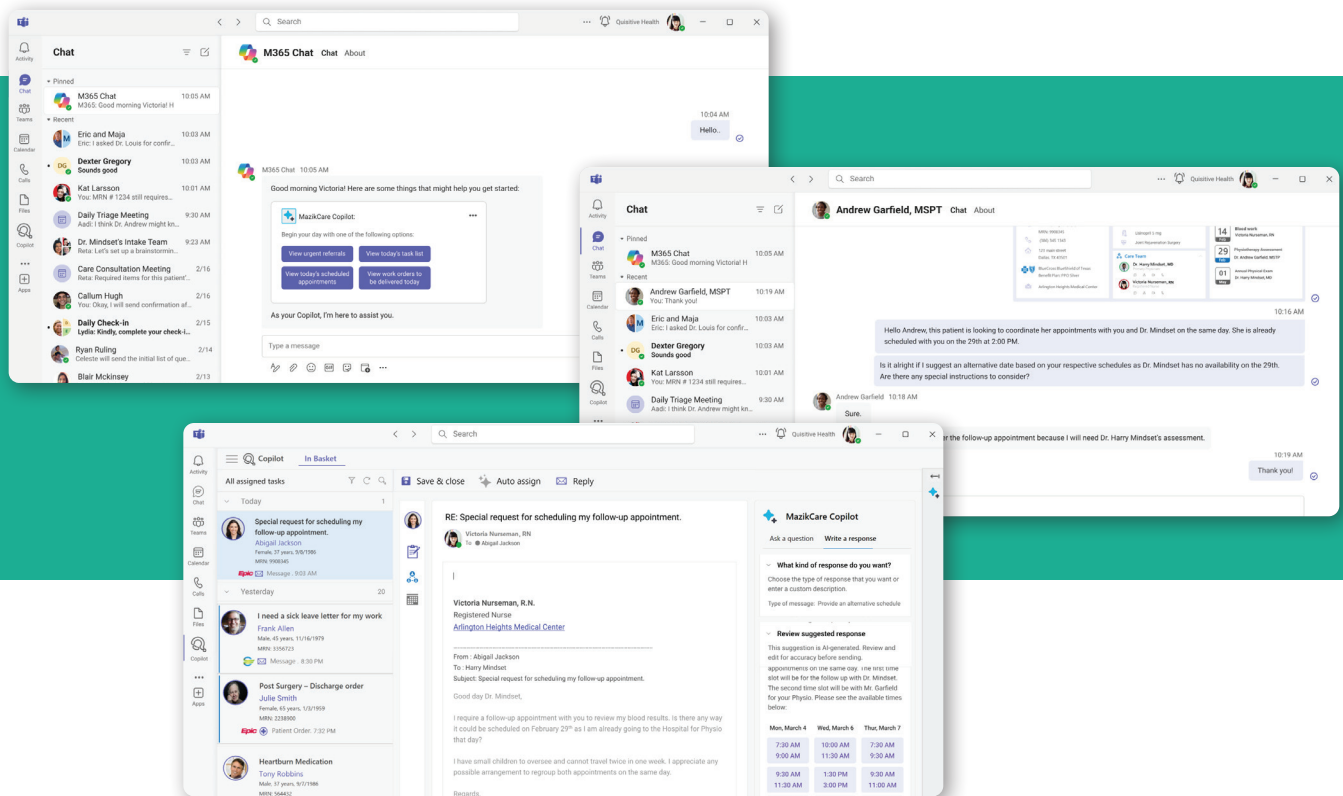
Search
Quisitive Health

Activity
Chat
Teams
Calendar
Calls
Files
Copilot
Apps

Chat
Pinned
M365 Chat 10:05 AM
M365: Good morning Victoria! H
Recent
Eric and Maja 10:03 AM
Eric: I asked Dr. Louis for confir...
Dexter Gregory 10:03 AM
Sounds good
Kat Larsson 10:01 AM
You: MRN # 1234 still requires...
Daily Triage Meeting 9:30 AM
Aadi: I think Dr. Andrew might kn...
Dr. Mindset's Intake Team 9:23 AM
Reta: Let's set up a brainstormin...
Care Consultation Meeting 2/16
Reta: Required items for this patient'...
Callum Hugh 2/16
You: Okay, I will send confirmation af...
Daily Check-in 2/15
Lydia: Kindly, complete your check-i...
Ryan Ruling 2/14
Celeste will send the initial list of que...
Blair Mckinsey 2/13

M365 Chat Chat About
10:04 AM
Hello..
M365 Chat 10:05 AM
Good morning Victoria! Here are some things that might help you get started:
MazikCare Copilot:
Begin your day with one of the following options:
View urgent referrals
View today's task list
View today's scheduled appointments
View work orders to be delivered today
As your Copilot, I'm here to assist you.
Type a message

Search
Quisitive Health
Chat
Pinned
M365 Chat 10:05 AM
M365: Good morning Victoria! H
Recent
Andrew Garfield, MSPT 10:19 AM
You: Thank you!
Eric and Maja 10:03 AM
Eric: I asked Dr. Louis for confir...
Dexter Gregory 10:03 AM
Sounds good
Kat Larsson 10:01 AM
You: MRN # 1234 still requires...
Daily Triage Meeting 9:30 AM
Aadi: I think Dr. Andrew might kn...

Andrew Garfield, MSPT Chat About
14 Blood work Victoria Nurseman, RN
29 Physiotherapy Assessment Dr. Andrew Garfield, MSPT
01 Annual Physical Exam Dr. Harry Mindset, MD
Care Team
Dr. Harry Mindset, MB
Victoria Nurseman, RN
Arlington Heights Medical Center
10:16 AM
Hello Andrew, this patient is looking to coordinate her appointments with you and Dr. Mindset on the same day. She is already scheduled with you on the 29th at 2:00 PM.
Is it alright if I suggest an alternative date based on your respective schedules as Dr. Mindset has no availability on the 29th. Are there any special instructions to consider?
Andrew Garfield 10:18 AM
Sure.
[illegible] the follow-up appointment because I will need Dr. Harry Mindset's assessment.
10:19 AM
Thank you!

Search
Quisitive Health
Copilot In Basket
All assigned tasks
Today 1
Special request for scheduling my follow-up appointment.
Abigail Jackson
Female, 37 years, 9/8/1986
MRN: 9908345
Epic Message . 9:03 AM
Yesterday 20
I need a sick leave letter for my work
Frank Allen
Male, 45 years, 11/16/1979
MRN: 3356723
Message . 8:30 PM
Post Surgery – Discharge order
Julie Smith
Female, 65 years, 1/3/1959
MRN: 2238900
Epic Patient Order. 7:32 PM
Heartburn Medication
Tony Robbins
Male, 37 years, 9/7/1986
MRN: 564452

Save & close
Auto assign
Reply
RE: Special request for scheduling my follow-up appointment.
Victoria Nurseman, RN
To: Abigail Jackson
Victoria Nurseman, R.N.
Registered Nurse
Arlington Heights Medical Center
From : Abigail Jackson
To : Harry Mindset
Subject: Special request for scheduling my follow-up appointment.
Good day Dr. Mindset,
I require a follow-up appointment with you to review my blood results. Is there any way it could be scheduled on February 29th as I am already going to the Hospital for Physio that day?
I have small children to oversee and cannot travel twice in one week. I appreciate any possible arrangement to regroup both appointments on the same day.
Regards

MazikCare Copilot
Ask a question Write a response
What kind of response do you want?
Choose the type of response that you want or enter a custom description.
Type of message: Provide an alternative schedule
Review suggested response
This suggestion is AI-generated. Review and edit for accuracy before sending.
appointments on the same day. The first time slot will be for the follow up with Dr. Mindset. The second time slot will be with Mr. Garfield for your Physio. Please see the available times below:
| Mon, March 4 | Wed, March 6 | Thur, March 7 |
|---|---|---|
| 7:30 AM 9:00 AM | 10:00 AM 11:30 AM | 7:30 AM 9:30 AM |
| 9:30 AM 11:30 AM | 1:30 PM 3:00 PM | 9:30 AM 11:00 AM |